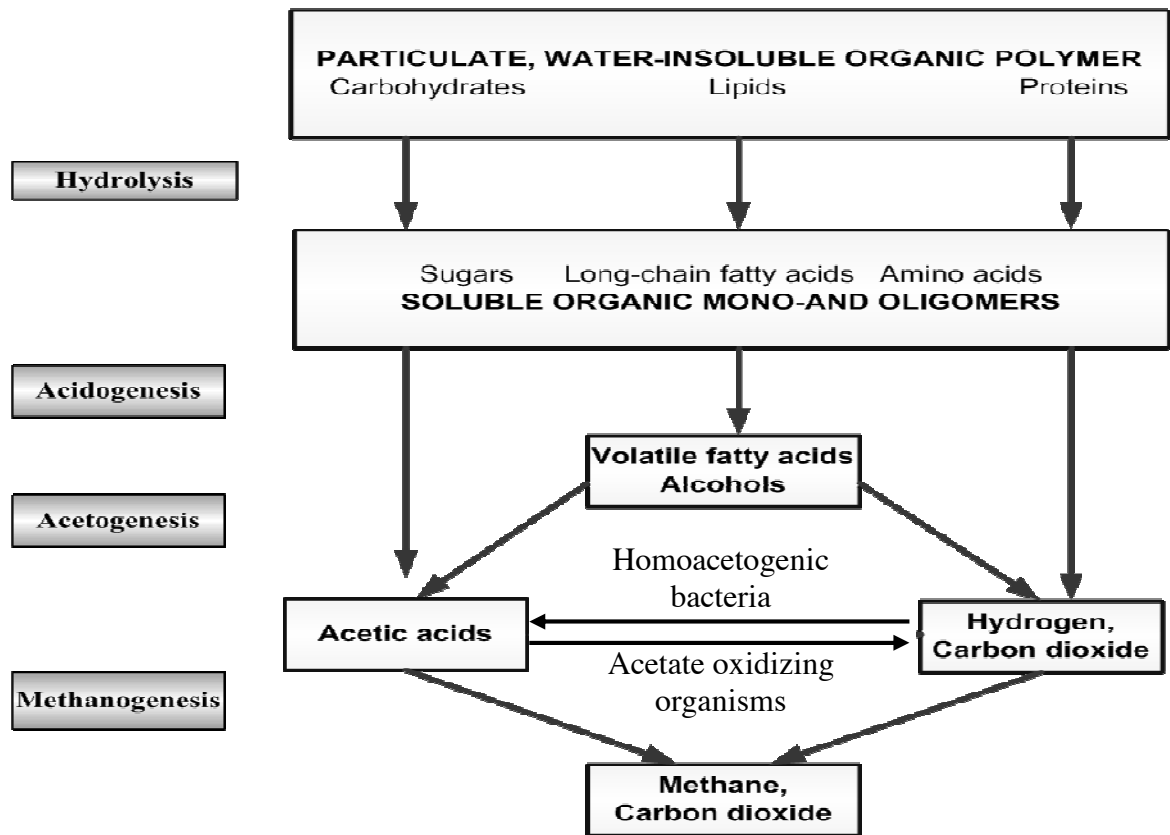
PARTICULATE, WATER-INSOLUBLE ORGANIC POLYMER
Carbohydrates Lipids Proteins

Hydrolysis

Sugars Long-chain fatty acids Amino acids
SOLUBLE ORGANIC MONO-AND OLIGOMERS

Acidogenesis

Volatile fatty acids
Alcohols

Acetogenesis

Homoacetogenic bacteria

Acetic acids

Hydrogen, Carbon dioxide

Acetate oxidizing organisms

Methanogenesis

Methane, Carbon dioxide